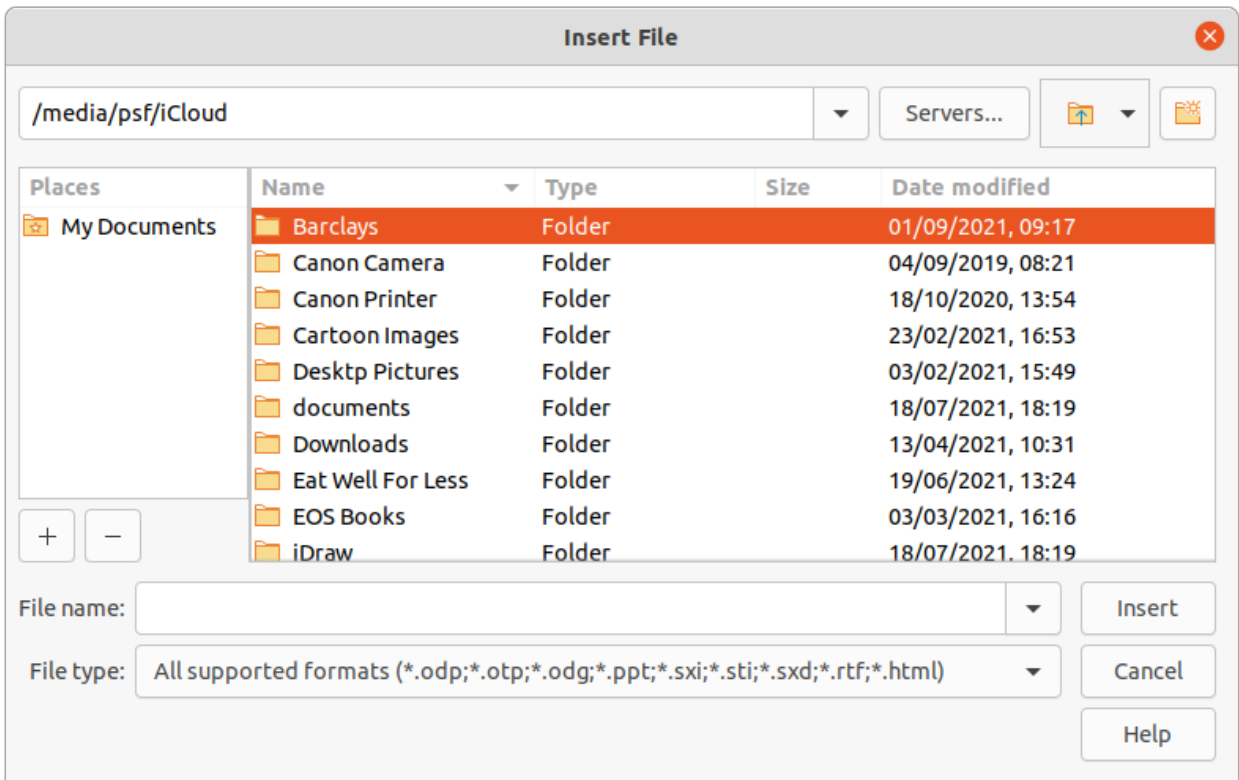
Insert File

/media/psf/iCloud

Servers...

Places

My Documents

+ −

| Name | Type | Size | Date modified |
|---|---|---|---|
| Barclays | Folder | | 01/09/2021, 09:17 |
| Canon Camera | Folder | | 04/09/2019, 08:21 |
| Canon Printer | Folder | | 18/10/2020, 13:54 |
| Cartoon Images | Folder | | 23/02/2021, 16:53 |
| Desktp Pictures | Folder | | 03/02/2021, 15:49 |
| documents | Folder | | 18/07/2021, 18:19 |
| Downloads | Folder | | 13/04/2021, 10:31 |
| Eat Well For Less | Folder | | 19/06/2021, 13:24 |
| EOS Books | Folder | | 03/03/2021, 16:16 |
| iDraw | Folder | | 18/07/2021, 18:19 |

File name:

Insert

File type: All supported formats (*.odp;*.otp;*.odg;*.ppt;*.sxi;*.sti;*.sxd;*.rtf;*.html)

Cancel

Help